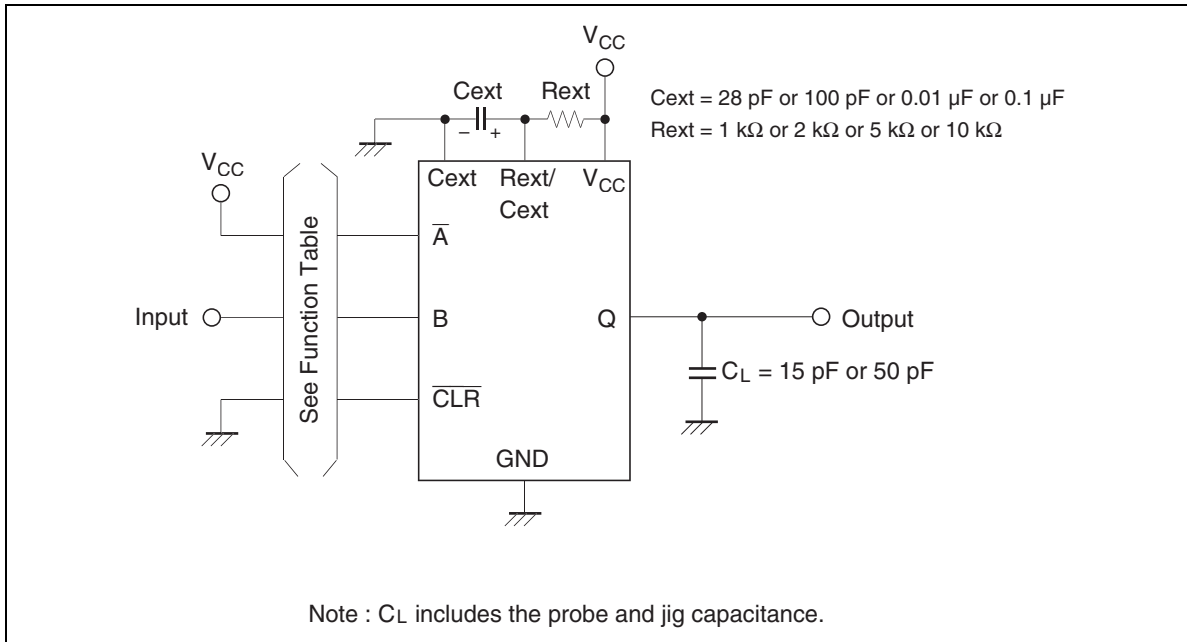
$V_{CC}$

Cext

Rext

− +

Cext = 28 pF or 100 pF or 0.01 µF or 0.1 µF
Rext = 1 kΩ or 2 kΩ or 5 kΩ or 10 kΩ

$V_{CC}$

Cext

Rext/ Cext

$V_{CC}$

See Function Table

$\overline{A}$

Input

B

Q

Output

$C_L$ = 15 pF or 50 pF

$\overline{CLR}$

GND

Note : $C_L$ includes the probe and jig capacitance.